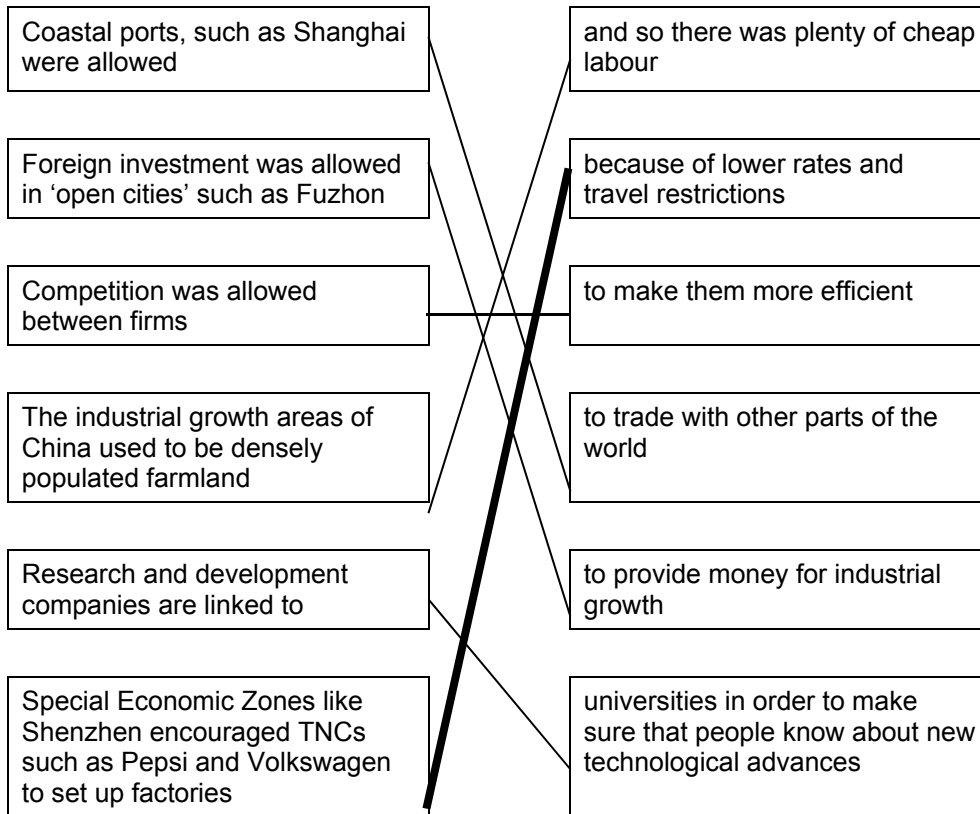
Coastal ports, such as Shanghai were allowed

Foreign investment was allowed in 'open cities' such as Fuzhon

Competition was allowed between firms

The industrial growth areas of China used to be densely populated farmland

Research and development companies are linked to

Special Economic Zones like Shenzhen encouraged TNCs such as Pepsi and Volkswagen to set up factories

and so there was plenty of cheap labour

because of lower rates and travel restrictions

to make them more efficient

to trade with other parts of the world

to provide money for industrial growth

universities in order to make sure that people know about new technological advances